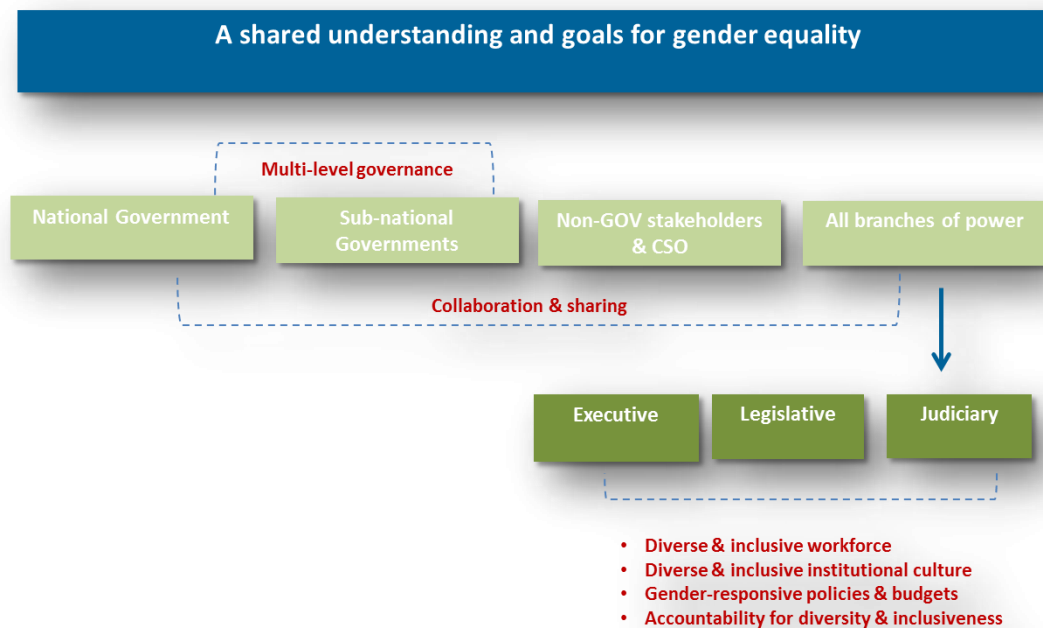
A shared understanding and goals for gender equality

Multi-level governance

National Government

Sub-national Governments

Non-GOV stakeholders & CSO

All branches of power

Collaboration & sharing

Executive

Legislative

Judiciary

• Diverse & inclusive workforce
• Diverse & inclusive institutional culture
• Gender-responsive policies & budgets
• Accountability for diversity & inclusiveness